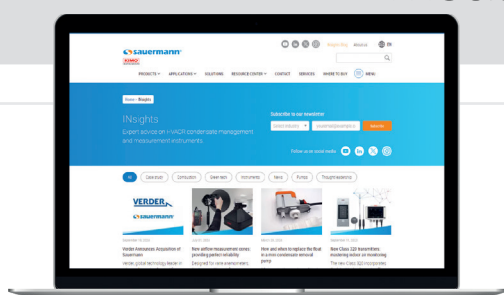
sauermann

Register Now About us EN

PRODUCTS APPLICATIONS SOLUTIONS RESOURCE CENTER CONTACT SERVICES WHERE TO BUY MENU

Home > INsights

INsights

Expert advice on HVACR condensate management and measurement instruments

Subscribe to our newsletter

Select industry

Subscribe

Follow us on social media

All Case study Combustion Clean tech Instruments News Pumps Thought leadership

VERDER

sauermann

Verder Announces Acquisition of Sauermann

Verder global technology leader in

New airflow measurement cones providing perfect reliability

Designed for new anemometers

How and when to replace the float in a mini condensate removal pump

New Class 320 transmitters: mastering indoor air monitoring

The new Class 320 incorporated